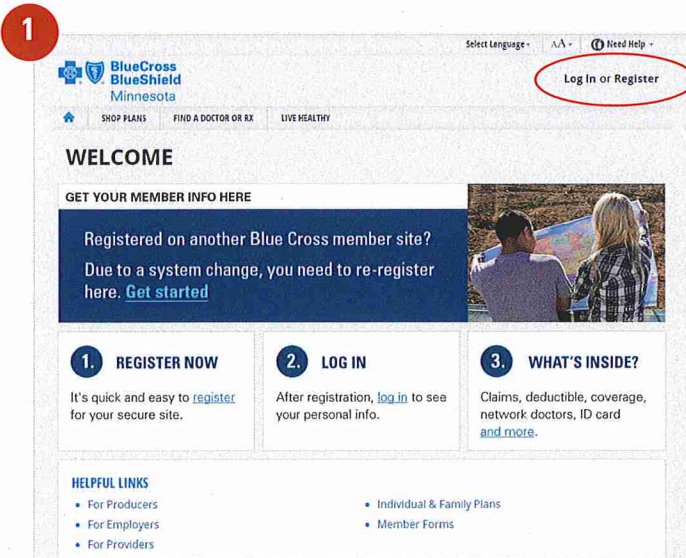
1

Select Language AA Need Help

BlueCross BlueShield Minnesota

Log In or Register

SHOP PLANS FIND A DOCTOR OR RX LIVE HEALTHY

WELCOME

GET YOUR MEMBER INFO HERE

Registered on another Blue Cross member site?

Due to a system change, you need to re-register here. Get started

1. REGISTER NOW

It's quick and easy to register for your secure site.

2. LOG IN

After registration, log in to see your personal info.

3. WHAT'S INSIDE?

Claims, deductible, coverage, network doctors, ID card and more.

HELPFUL LINKS

• For Producers
• For Employers
• For Providers

• Individual & Family Plans
• Member Forms